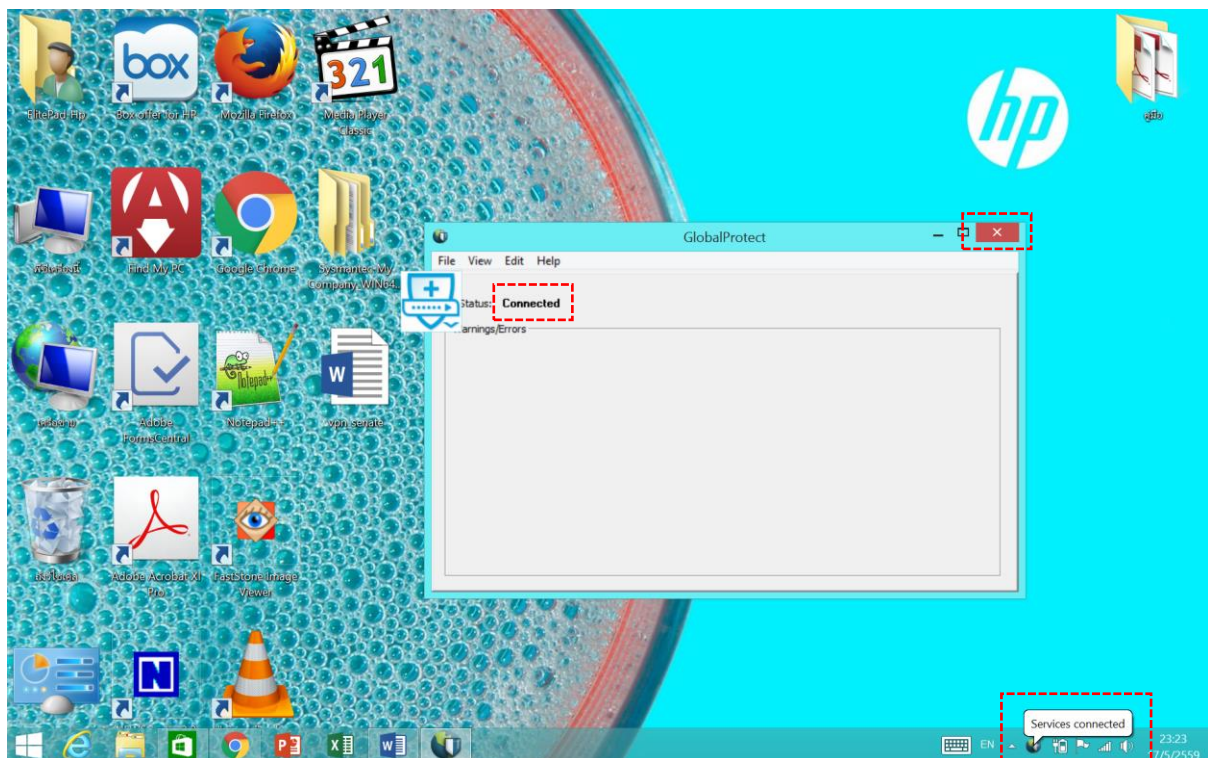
ElitePad Hp

Box offer for HP

Mozilla Firefox

Media Player Classic

คู่มือ

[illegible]

Find My PC

Google Chrome

Symantec My Company_WIN64...

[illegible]

Adobe FormsCentral

Notepad++

vpn senate

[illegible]

Adobe Acrobat XI Pro

FastStone Image Viewer

GlobalProtect

File View Edit Help

Status: Connected

Warnings/Errors

Services connected

EN

23:23
7/5/2559